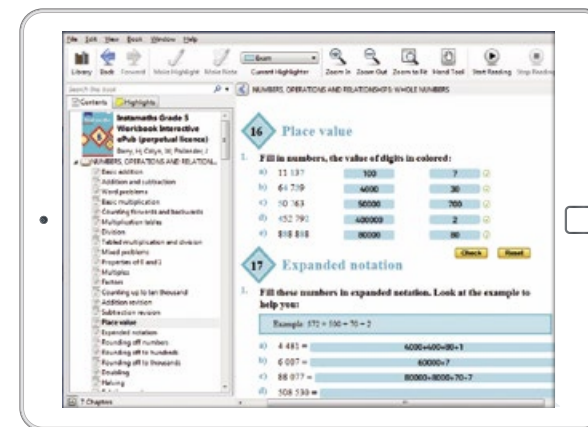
File Edit View Book Window Help

Library Back Forward Make Highlight Make Note Current Highlighter Zoom In Zoom Out Zoom to Fit Hand Tool Start Reading Stop Reading

Search this book

Contents Highlights

Instamaths Grade 5 Workbook Interactive ePub (perpetual licence)
Barry, H; Coltyn, M; Poolesder, J

NUMBERS, OPERATIONS AND RELATION...
Basic addition
Addition and subtraction
Word problems
Basic multiplication
Counting forwards and backwards
Multiplication tables
Division
Tabled multiplication and division
Mixed problems
Properties of 0 and 1
Multiples
Factors
Counting up to ten thousand
Addition revision
Subtraction revision
Place value
Expanded notation
Rounding off numbers
Rounding off to hundreds
Rounding off to thousands
Doubling
Halving

7 Chapters

NUMBERS, OPERATIONS AND RELATIONSHIPS: WHOLE NUMBERS

16 Place value

1. Fill in numbers, the value of digits in colored:

| a) | 11 137 | 100 | 7 |
|---|---|---|---|
| b) | 64 739 | 4000 | 30 |
| c) | 50 763 | 50000 | 700 |
| d) | 452 792 | 400000 | 2 |
| e) | 898 888 | 80000 | 80 |

Check Reset

17 Expanded notation

1. Fill these numbers in expanded notation. Look at the example to help you:

Example: 572 = 500 + 70 + 2

a) 4 481 = 4000+400+80+1
b) 6 007 = 6000+7
c) 88 077 = 80000+8000+70+7
d) 508 530 =